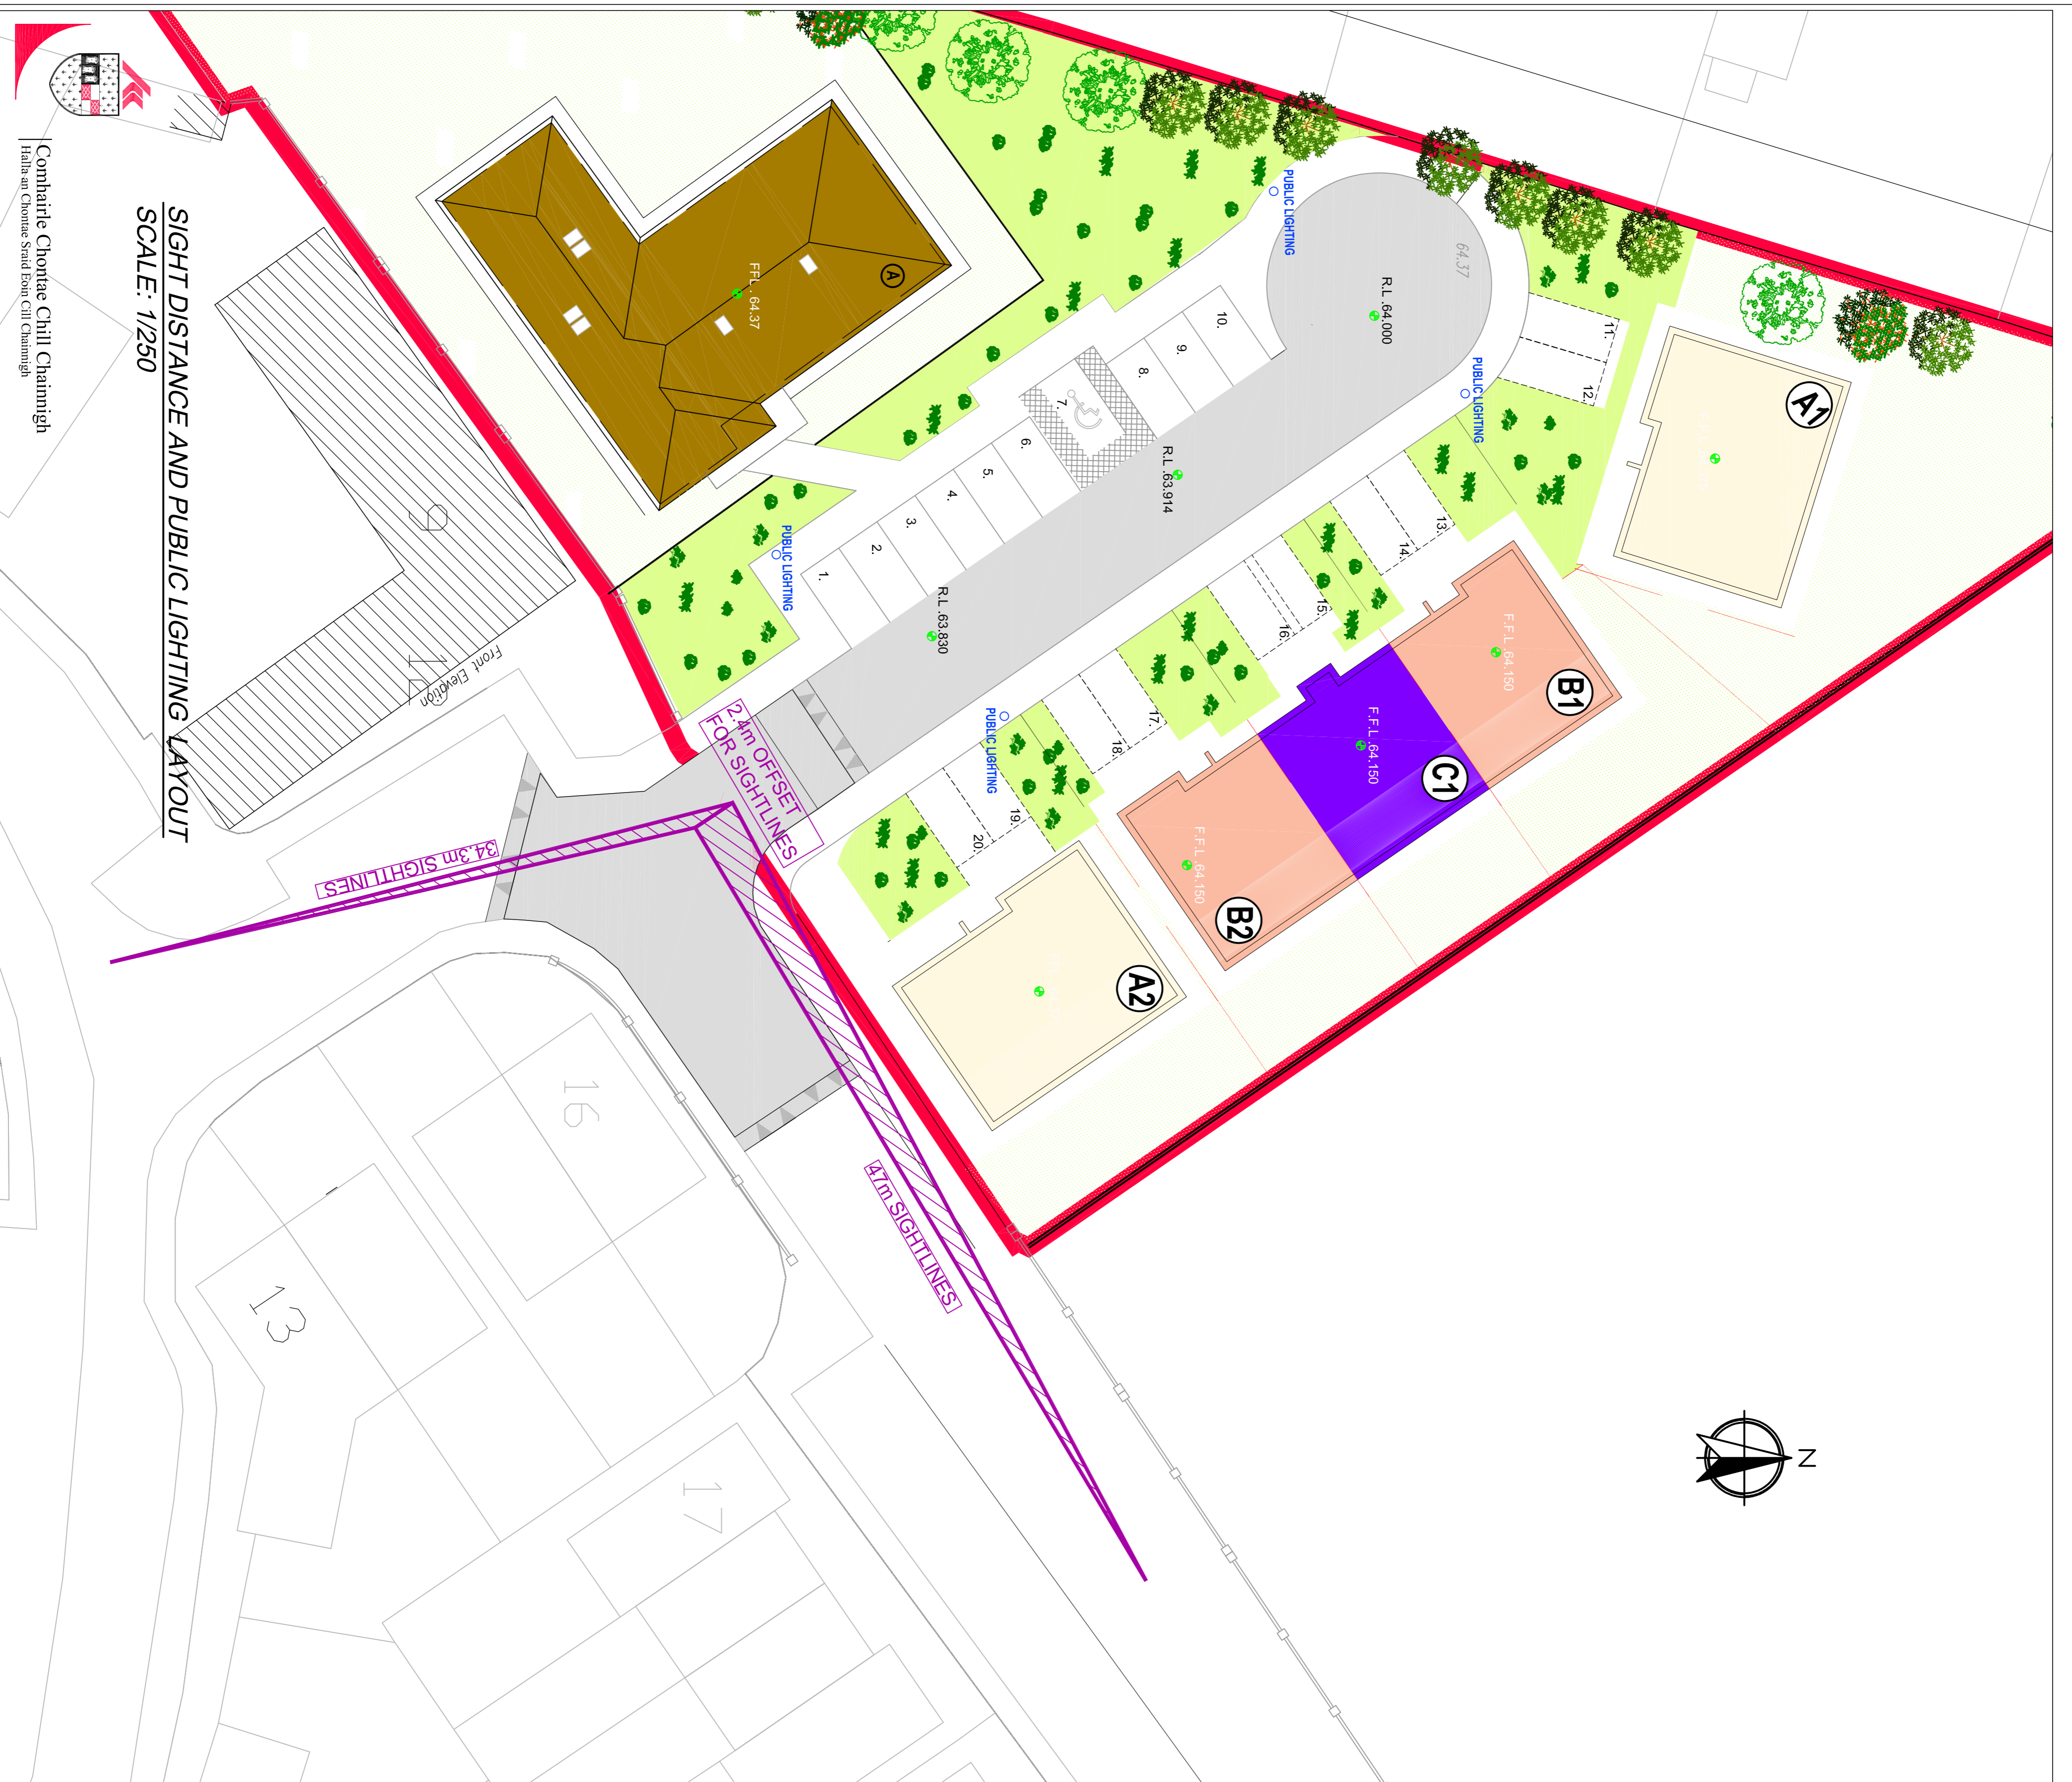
Comhairle Chontae Chill Chainnigh
Halla an Chontae Sraid Eoin Cill Chainnigh

SIGHT DISTANCE AND PUBLIC LIGHTING LAYOUT
SCALE: 1/250

A
FFL. 64.37

PUBLIC LIGHTING
64.37
R.L. 64.000
10.
9.
8.
7.
6.
5.
4.
3.
2.
1.
R.L. 63.914
R.L. 63.830
PUBLIC LIGHTING
PUBLIC LIGHTING
PUBLIC LIGHTING
11.
12.
13.
14.
15.
16.
17.
18.
19.
20.

A1
B1
F.F.L. 64.150
C1
F.F.L. 64.150
B2
F.F.L. 64.150
A2

9
12
Front Elevation

2.4m OFFSET FOR SIGHTLINES
34.3m SIGHTLINES
47m SIGHTLINES

16
13
17

N